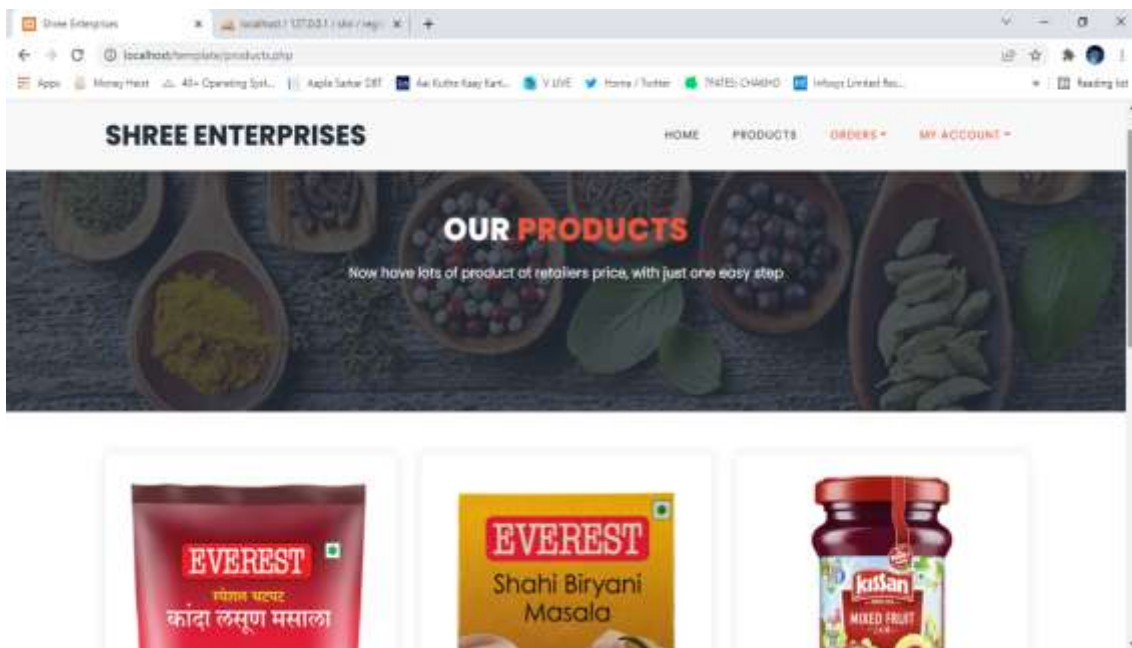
Shree Enterprises ×  localhost / 127.0.0.1 / shri / regi ×  +

localhost/template/products.php

Apps  Money Heist  40+ Operating Syst...  Aaple Sarkar DBT  Aai Kuthe Kaay Kart...  V LIVE  Home / Twitter  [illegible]  Infosys Limited Rec...  Reading list

SHREE ENTERPRISES

HOME  PRODUCTS  ORDERS ▾  MY ACCOUNT ▾

OUR PRODUCTS

Now have lots of product at retailers price, with just one easy step

EVEREST
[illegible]
कांदा लसूण मसाला

EVEREST
Shahi Biryani Masala

kissan
MIXED FRUIT
JAM